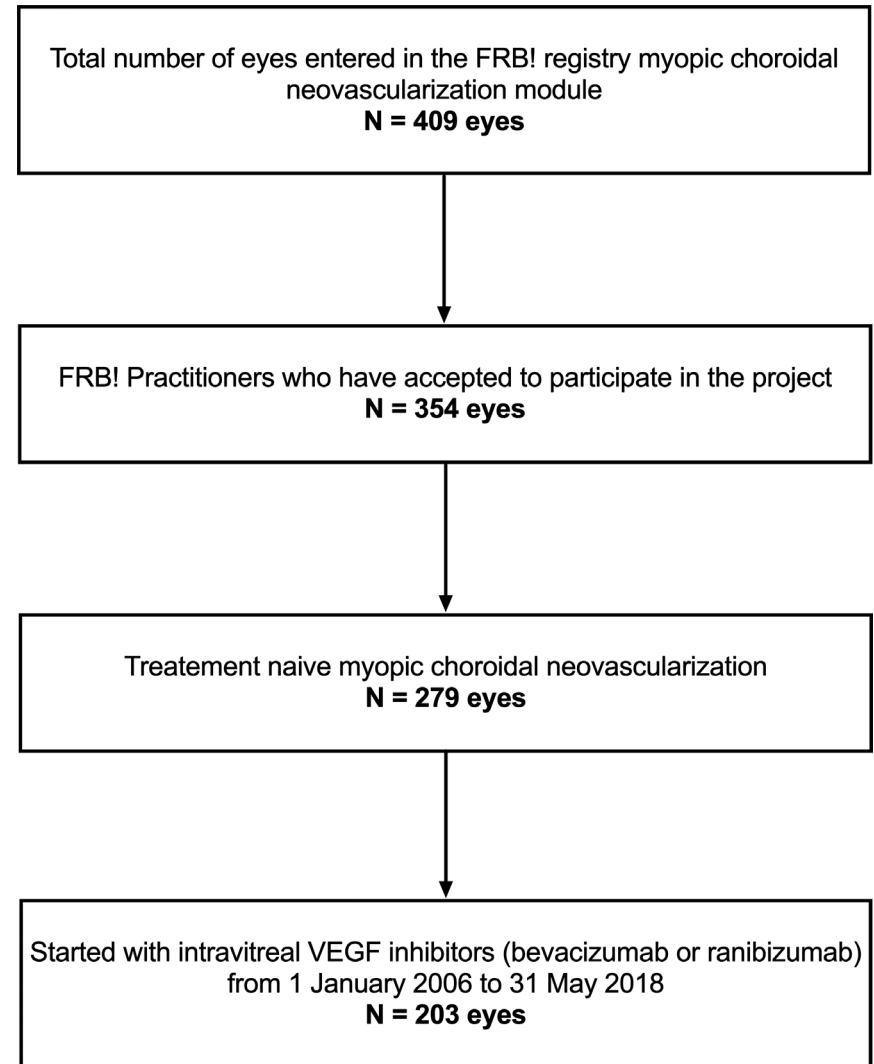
Total number of eyes entered in the FRB! registry myopic choroidal neovascularization module
**N = 409 eyes**

FRB! Practitioners who have accepted to participate in the project
**N = 354 eyes**

Treatement naive myopic choroidal neovascularization
**N = 279 eyes**

Started with intravitreal VEGF inhibitors (bevacizumab or ranibizumab) from 1 January 2006 to 31 May 2018
**N = 203 eyes**